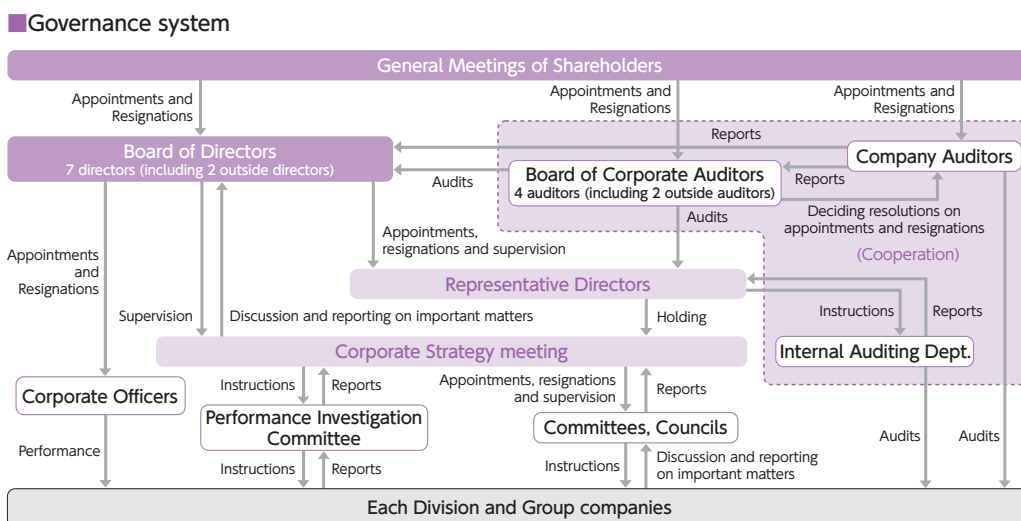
■Governance system

General Meetings of Shareholders

Appointments and Resignations

Appointments and Resignations

Appointments and Resignations

Reports

Board of Directors
7 directors (including 2 outside directors)

Audits

Board of Corporate Auditors
4 auditors (including 2 outside auditors)

Reports

Company Auditors

Audits

Deciding resolutions on appointments and resignations

Appointments, resignations and supervision

(Cooperation)

Appointments and Resignations

Representative Directors

Instructions

Reports

Supervision

Discussion and reporting on important matters

Holding

Corporate Strategy meeting

Internal Auditing Dept.

Corporate Officers

Instructions

Reports

Appointments, resignations and supervision

Reports

Performance Investigation Committee

Committees, Councils

Performance

Audits

Audits

Instructions

Reports

Instructions

Discussion and reporting on important matters

Each Division and Group companies